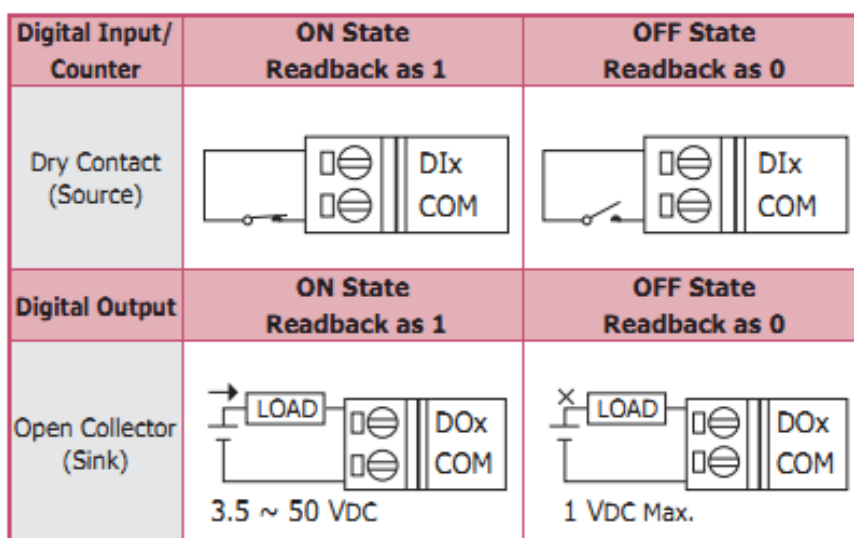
| Digital Input/ Counter | ON State Readback as 1 | OFF State Readback as 0 |
|---|---|---|
| Dry Contact (Source) | DIx COM | DIx COM |
| **Digital Output** | **ON State Readback as 1** | **OFF State Readback as 0** |
| Open Collector (Sink) | LOAD DOx COM 3.5 ~ 50 VDC | LOAD DOx COM 1 VDC Max. |